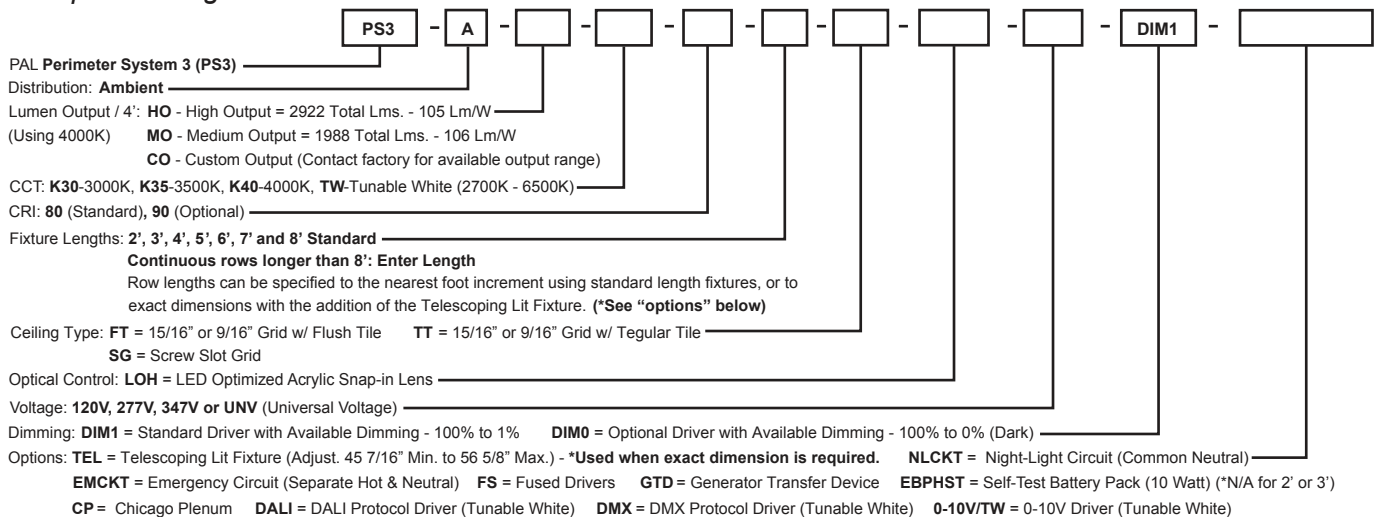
PS3 - A - - - - - - - - DIM1 -

PAL **Perimeter System 3 (PS3)**

Distribution: **Ambient**

Lumen Output / 4': **HO** - High Output = 2922 Total Lms. - 105 Lm/W
(Using 4000K) **MO** - Medium Output = 1988 Total Lms. - 106 Lm/W
**CO** - Custom Output (Contact factory for available output range)

CCT: **K30**-3000K, **K35**-3500K, **K40**-4000K, **TW**-Tunable White (2700K - 6500K)

CRI: **80** (Standard), **90** (Optional)

Fixture Lengths: **2', 3', 4', 5', 6', 7' and 8' Standard**
**Continuous rows longer than 8': Enter Length**
Row lengths can be specified to the nearest foot increment using standard length fixtures, or to exact dimensions with the addition of the Telescoping Lit Fixture. **(\*See "options" below)**

Ceiling Type: **FT** = 15/16" or 9/16" Grid w/ Flush Tile **TT** = 15/16" or 9/16" Grid w/ Tegular Tile
**SG** = Screw Slot Grid

Optical Control: **LOH** = LED Optimized Acrylic Snap-in Lens

Voltage: **120V, 277V, 347V or UNV** (Universal Voltage)

Dimming: **DIM1** = Standard Driver with Available Dimming - 100% to 1% **DIM0** = Optional Driver with Available Dimming - 100% to 0% (Dark)

Options: **TEL** = Telescoping Lit Fixture (Adjust. 45 7/16" Min. to 56 5/8" Max.) - **\*Used when exact dimension is required.** **NLCKT** = Night-Light Circuit (Common Neutral)
**EMCKT** = Emergency Circuit (Separate Hot & Neutral) **FS** = Fused Drivers **GTD** = Generator Transfer Device **EBPHST** = Self-Test Battery Pack (10 Watt) (\*N/A for 2' or 3')
**CP** = Chicago Plenum **DALI** = DALI Protocol Driver (Tunable White) **DMX** = DMX Protocol Driver (Tunable White) **0-10V/TW** = 0-10V Driver (Tunable White)